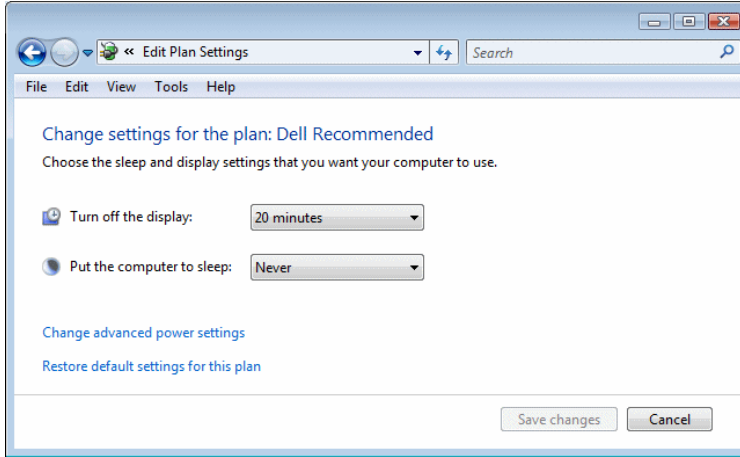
« Edit Plan Settings

Search

File Edit View Tools Help

Change settings for the plan: Dell Recommended

Choose the sleep and display settings that you want your computer to use.

Turn off the display: 20 minutes

Put the computer to sleep: Never

Change advanced power settings

Restore default settings for this plan

Save changes Cancel